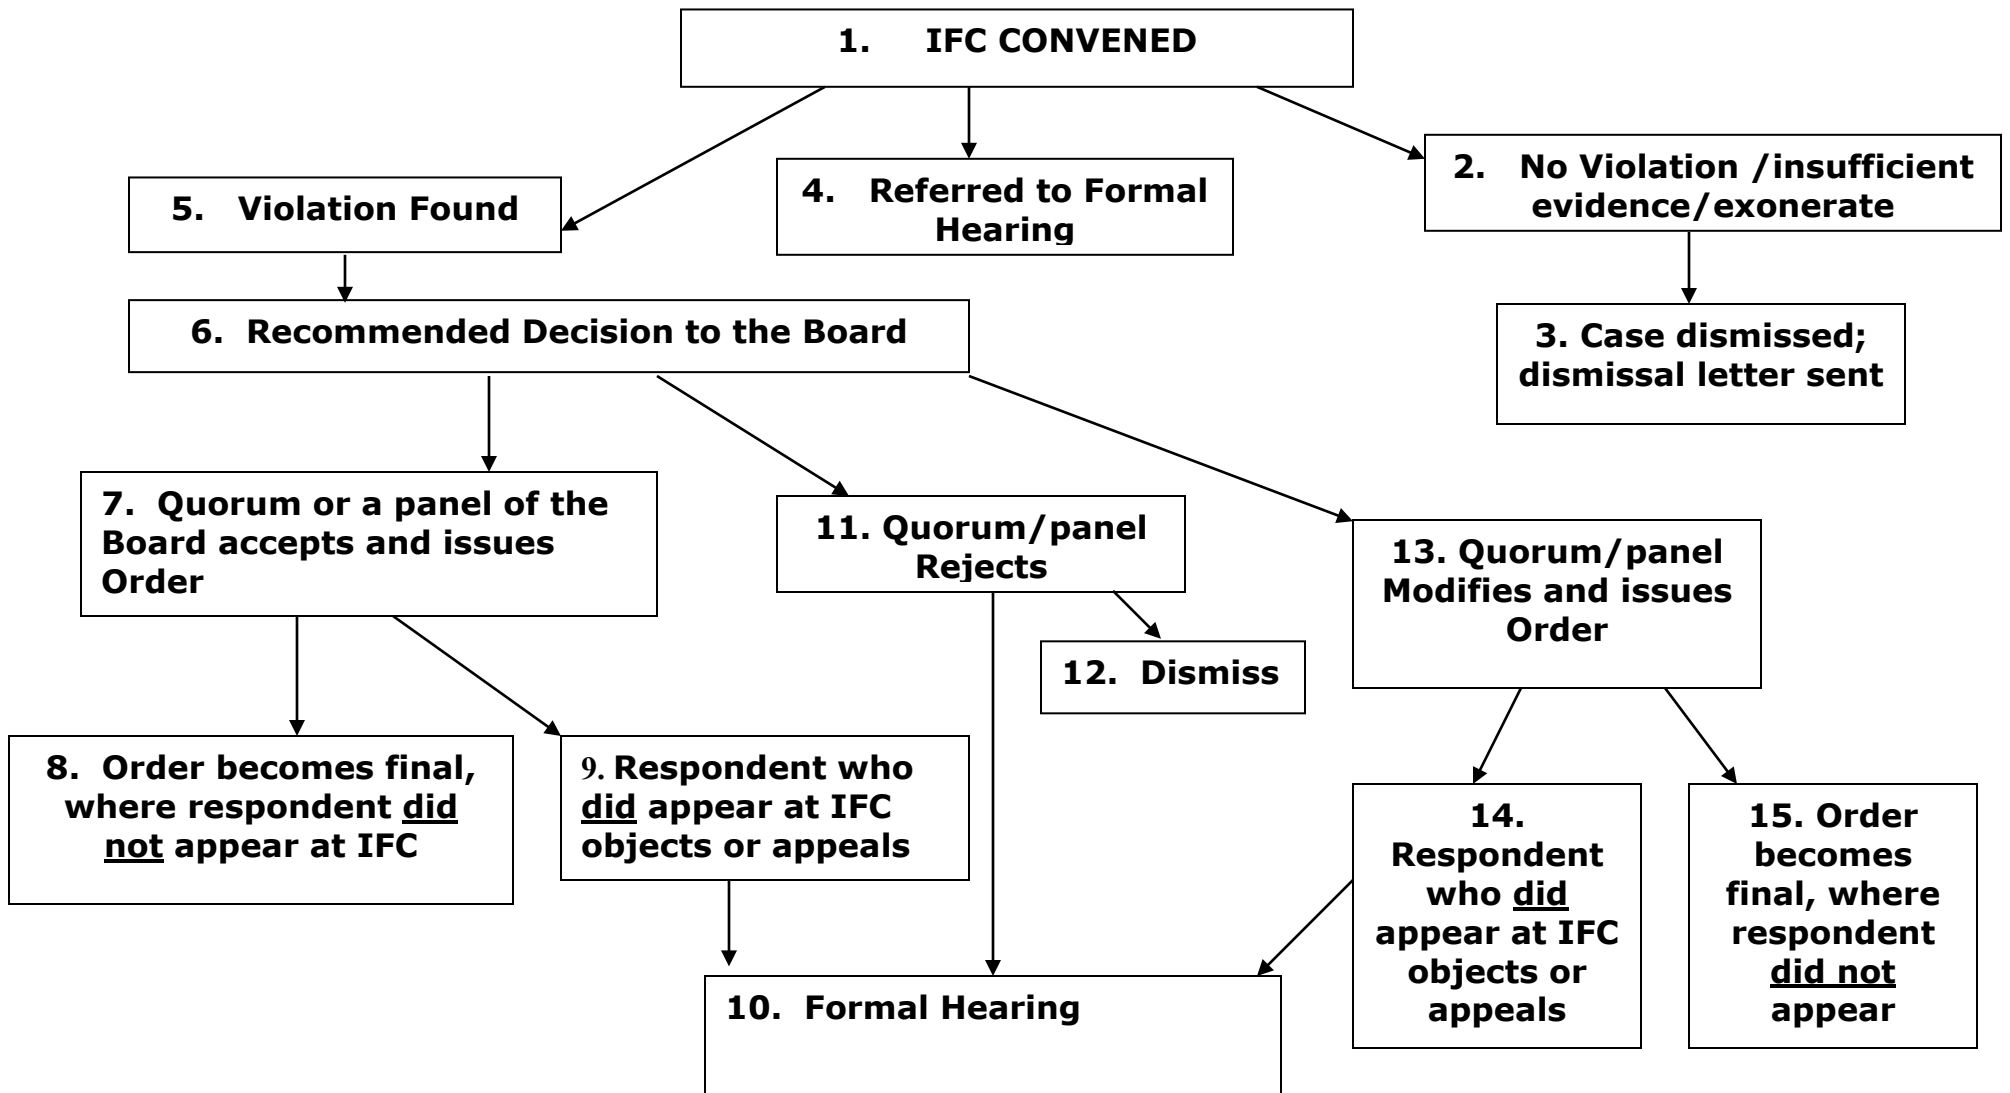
1. IFC CONVENED

5. Violation Found

4. Referred to Formal Hearing

2. No Violation /insufficient evidence/exonerate

3. Case dismissed; dismissal letter sent

6. Recommended Decision to the Board

7. Quorum or a panel of the Board accepts and issues Order

11. Quorum/panel Rejects

13. Quorum/panel Modifies and issues Order

12. Dismiss

8. Order becomes final, where respondent did not appear at IFC

9. Respondent who did appear at IFC objects or appeals

14. Respondent who did appear at IFC objects or appeals

15. Order becomes final, where respondent did not appear

10. Formal Hearing